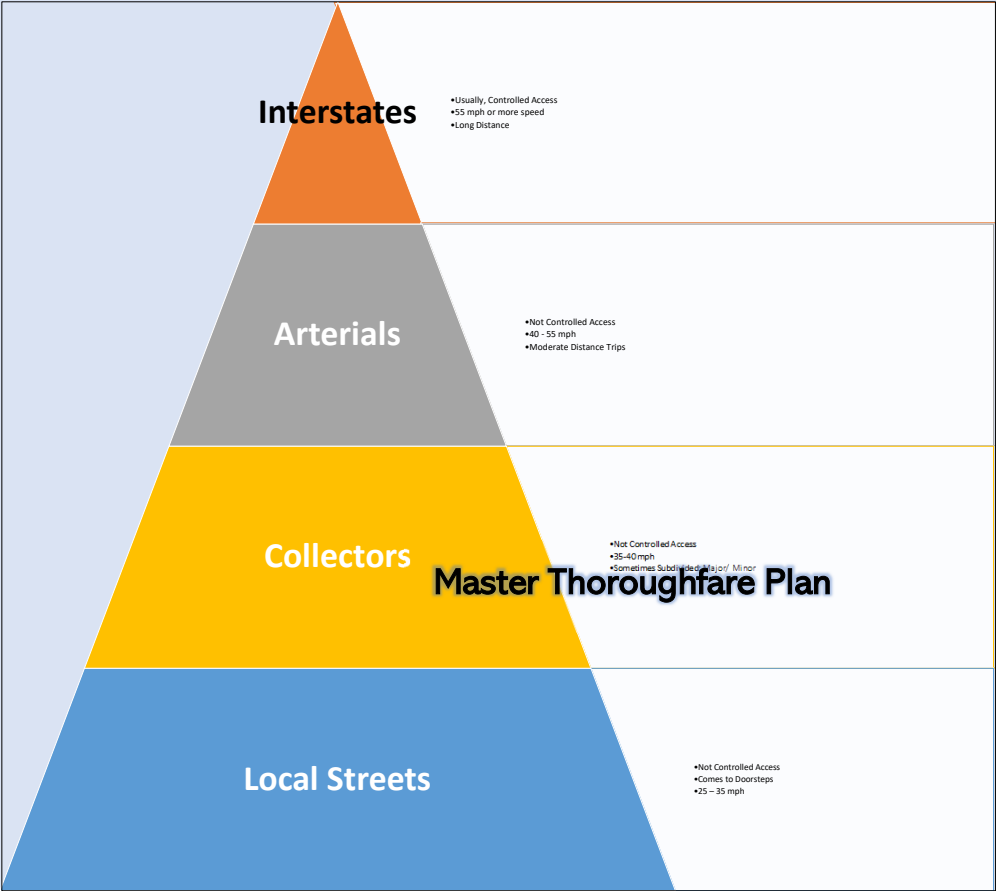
Interstates

•Usually, Controlled Access
•55 mph or more speed
•Long Distance

Arterials

•Not Controlled Access
•40 - 55 mph
•Moderate Distance Trips

Collectors

•Not Controlled Access
•35-40 mph
•Sometimes Subdivided: Major/ Minor

Master Thoroughfare Plan

Local Streets

•Not Controlled Access
•Comes to Doorsteps
•25 – 35 mph